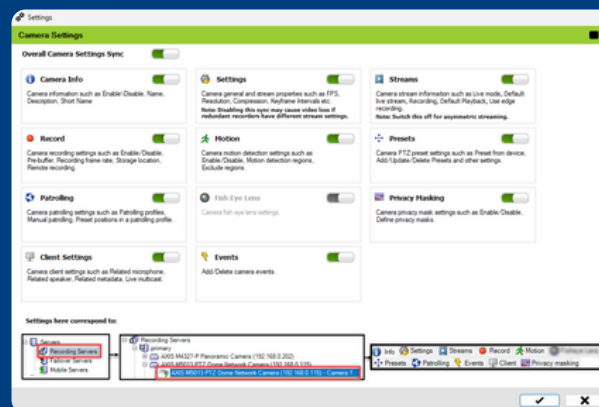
Settings

Camera Settings

Overall Camera Settings Sync

Camera Info
Camera information such as Enable/Disable, Name, Description, Short Name

Settings
Camera general and stream properties such as FPS, Resolution, Compression, Keyframe Intervals etc.
Note: Disabling this sync may cause video loss if redundant recorders have different stream settings.

Streams
Camera stream information such as Live mode, Default live stream, Recording, Default Playback, Use edge recording.
Note: Switch this off for asymmetric streaming.

Record
Camera recording settings such as Enable/Disable, Pre-buffer, Recording frame rate, Storage location, Remote recording.

Motion
Camera motion detection settings such as Enable/Disable, Motion detection regions, Exclude regions.

Presets
Camera PTZ preset settings such as Preset from device, Add/Update/Delete Presets and other settings.

Patrolling
Camera patrolling settings such as Patrolling profiles, Manual patrolling, Preset positions in a patrolling profile.

Fish Eye Lens
Camera fish eye lens settings.

Privacy Masking
Camera privacy mask settings such as Enable/Disable, Define privacy masks.

Client Settings
Camera client settings such as Related microphone, Related speaker, Related metadata, Live multicast.

Events
Add/Delete camera events.

Settings here correspond to:

Servers
Recording Servers
Failover Servers
Mobile Servers

Recording Servers
primary
AXIS M4327-P Panoramic Camera (192.168.0.202)
AXIS M5013 PTZ Dome Network Camera (192.168.0.116)
AXIS M5013 PTZ Dome Network Camera (192.168.0.116) - Camera 1

Info Settings Streams Record Motion Fisheye Lens
Presets Patrolling Events Client Privacy masking

✔ ✖